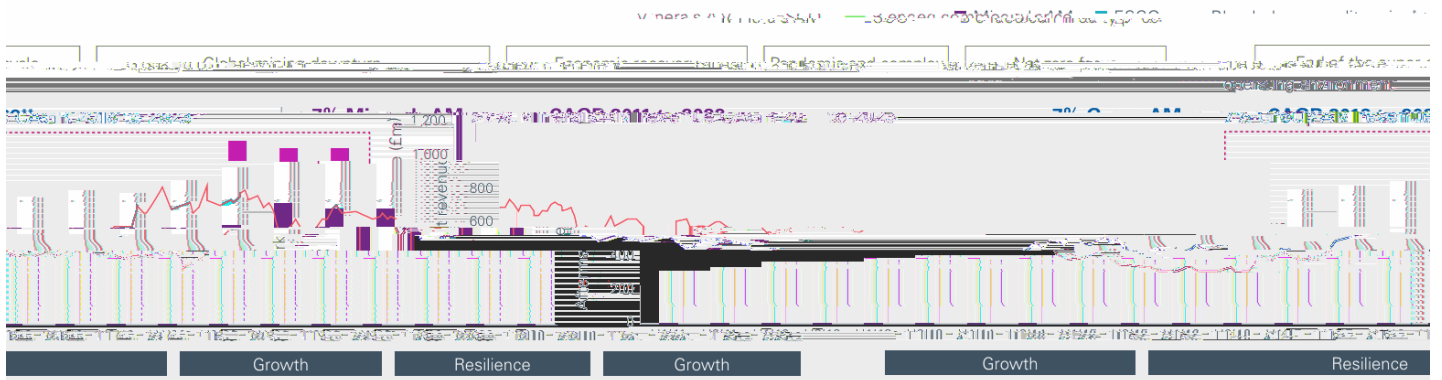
Global financial downturn

Economic recovery

Pandemic and complex

Net zero

operating environment

7% Mineral AM

CAGR

7% Group AM

CAGR

1,200

1,000

800

600

400

200

0

Revenue (£m)

Growth

Resilience

Growth

Growth

Resilience